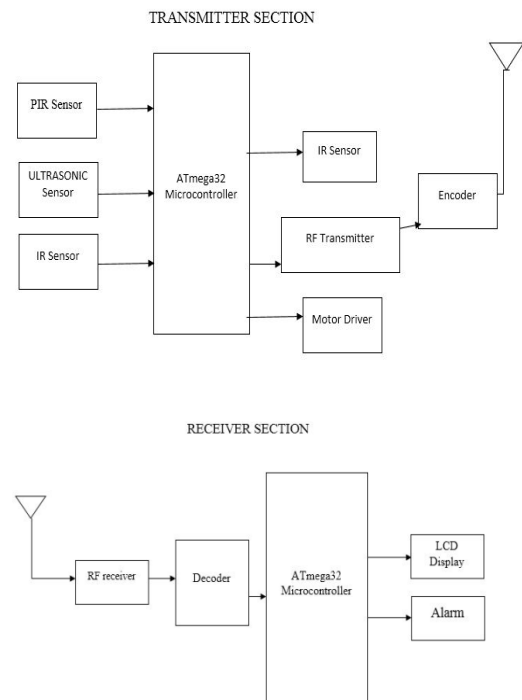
TRANSMITTER SECTION

PIR Sensor

ULTRASONIC Sensor

IR Sensor

ATmega32 Microcontroller

IR Sensor

RF Transmitter

Motor Driver

Encoder

RECEIVER SECTION

RF receiver

Decoder

ATmega32 Microcontroller

LCD Display

Alarm